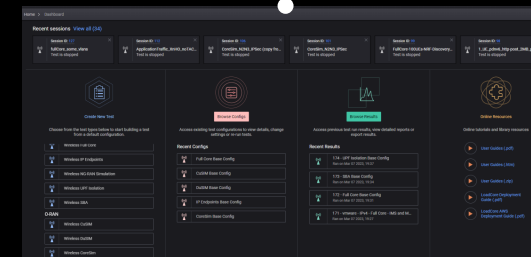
Home > Dashboard

Recent sessions View all (34)

Session ID: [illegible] FullCore_some_sfame Test is stopped

Session ID: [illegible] ApplicationTraffic_IPv4_noTAC... Test is stopped

Session ID: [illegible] CoreSim_NGNS_IPSec (copy fro... Test is stopped

Session ID: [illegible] CoreSim_NGNS_IPSec Test is stopped

Session ID: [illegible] FullCore-10UEs-NRF-Discovery... Test is stopped

Session ID: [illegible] 1_0C_pdesk_http-puid_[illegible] Test is stopped

Create New Test

Choose from the test types below to start building a test from a default configuration.

Wireless Full Core

Wireless UPF Endpoints

Wireless NG-RAN Simulation

Wireless UPF Isolation

Wireless SBA

O-RAN

Wireless CUSIM

Wireless DUSIM

Wireless CoreSim

Browse Configs

Access existing test configurations to view details, change settings or re-run tests.

Recent Configs

Full Core Base Config

CUSIM Base Config

DuSIM Base Config

IP Endpoints Base Config

CoreSim Base Config

Browse Results

Access previous test run results, view detailed reports or export results.

Recent Results

174 - UPF Isolation Base Config Ran on Mar 07 2022, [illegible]

175 - SBA Base Config Ran on Mar 07 2022, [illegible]

172 - Full Core Base Config Ran on Mar 07 2022, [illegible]

171 - vmware - IPv4 - Full Core - IMS and M... Ran on Mar 07 2022, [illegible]

Online Resources

Online tutorials and library resources

User Guides (.chm)

User Guides (.pdf)

User Guides (.htm)

LoadCore Deployment Guide (.pdf)

LoadCore AWS Deployment Guide (.pdf)